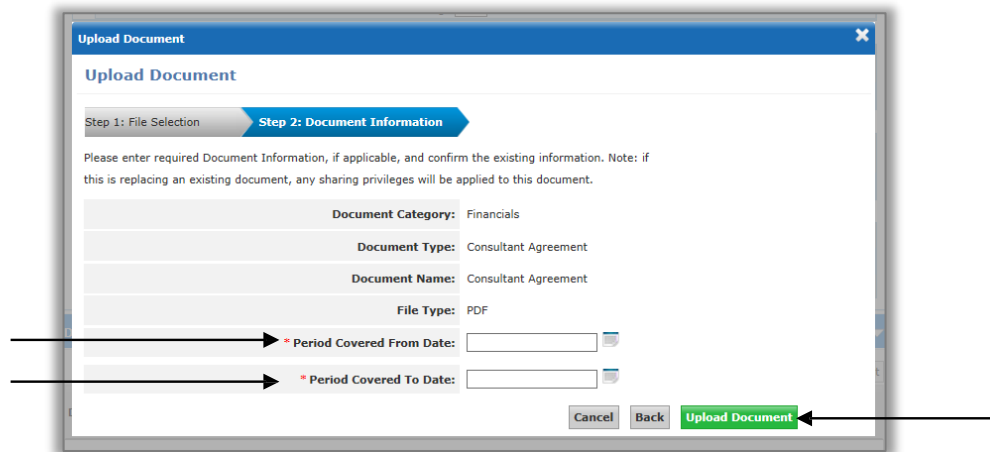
Upload Document

Upload Document

Step 1: File Selection
Step 2: Document Information

Please enter required Document Information, if applicable, and confirm the existing information. Note: if this is replacing an existing document, any sharing privileges will be applied to this document.

| | |
|---|---|
| Document Category: | Financials |
| Document Type: | Consultant Agreement |
| Document Name: | Consultant Agreement |
| File Type: | PDF |
| * Period Covered From Date: | |
| * Period Covered To Date: | |

Cancel
Back
Upload Document